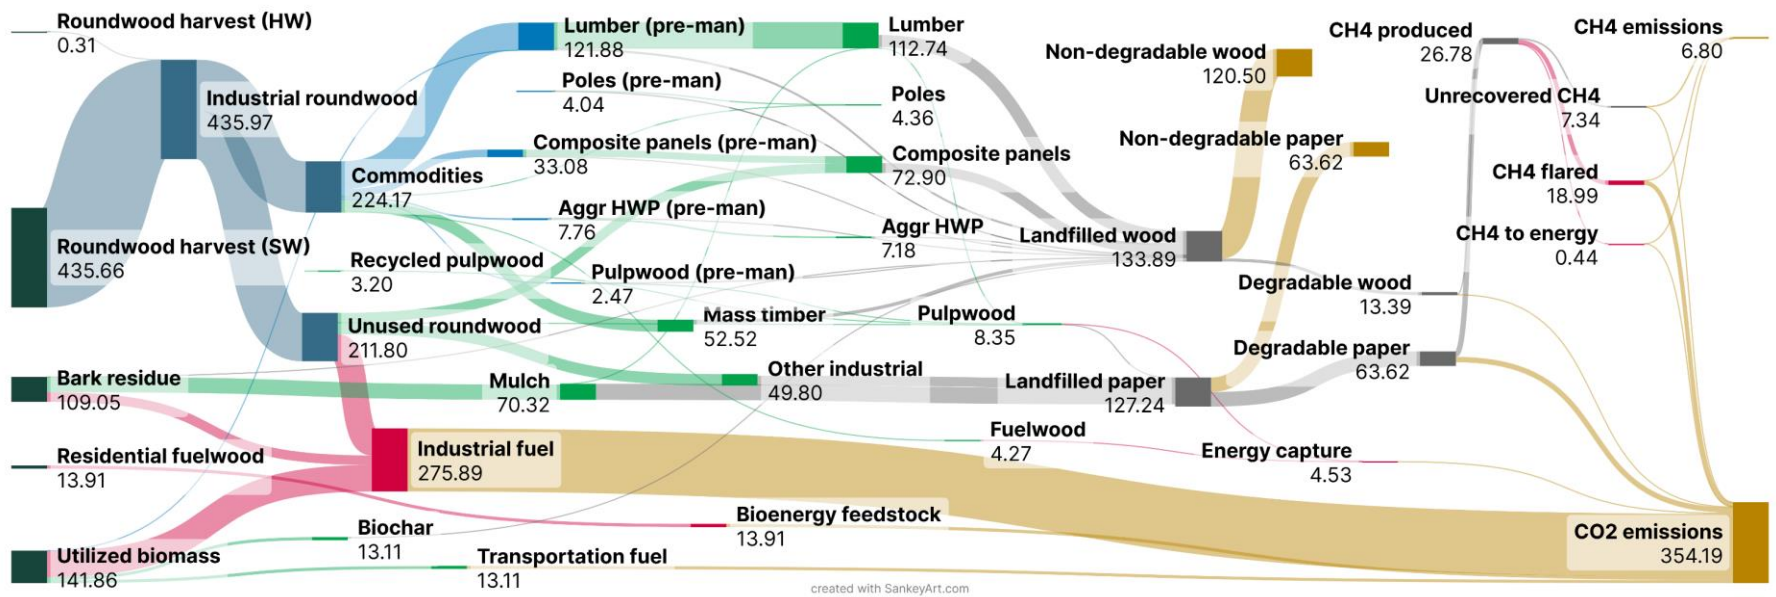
Roundwood harvest (HW)
0.31

Roundwood harvest (SW)
435.66

Bark residue
109.05

Residential fuelwood
13.91

Utilized biomass
141.86

Industrial roundwood
435.97

Commodities
224.17

Recycled pulpwood
3.20

Unused roundwood
211.80

Industrial fuel
275.89

Biochar
13.11

Transportation fuel
13.11

Lumber (pre-man)
121.88

Poles (pre-man)
4.04

Composite panels (pre-man)
33.08

Aggr HWP (pre-man)
7.76

Pulpwood (pre-man)
2.47

Mass timber
52.52

Mulch
70.32

Other industrial
49.80

Bioenergy feedstock
13.91

Lumber
112.74

Poles
4.36

Composite panels
72.90

Aggr HWP
7.18

Pulpwood
8.35

Fuelwood
4.27

Landfilled wood
133.89

Landfilled paper
127.24

Energy capture
4.53

Non-degradable wood
120.50

Non-degradable paper
63.62

Degradable wood
13.39

Degradable paper
63.62

CH4 produced
26.78

Unrecovered CH4
7.34

CH4 flared
18.99

CH4 to energy
0.44

CH4 emissions
6.80

CO2 emissions
354.19

created with SankeyArt.com